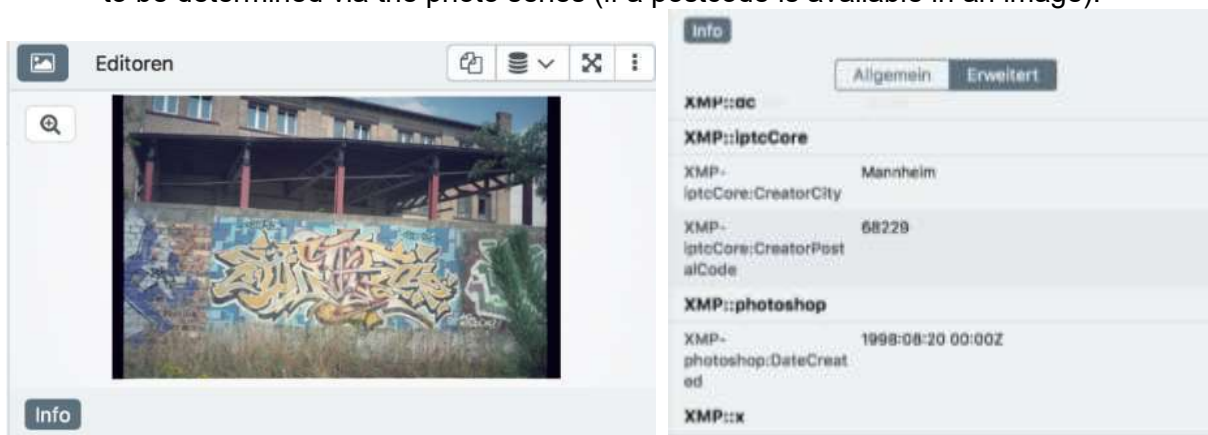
to be determined via the photo series (if a postcode is available in an image).

Editoren

Info

Info

Allgemein Erweitert

XMP::dc

XMP::iptcCore

| | |
|---|---|
| XMP-iptcCore:CreatorCity | Mannheim |
| XMP-iptcCore:CreatorPostalCode | 68229 |

XMP::photoshop

| | |
|---|---|
| XMP-photoshop:DateCreated | 1998:08:20 00:00Z |

XMP::x